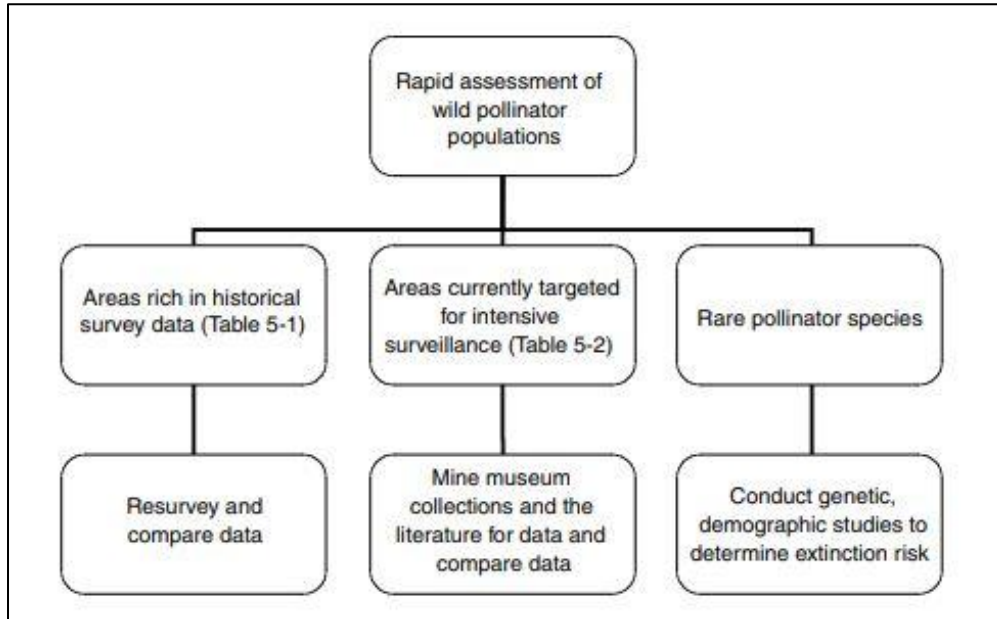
Rapid assessment of wild pollinator populations

Areas rich in historical survey data (Table 5-1)

Areas currently targeted for intensive surveillance (Table 5-2)

Rare pollinator species

Resurvey and compare data

Mine museum collections and the literature for data and compare data

Conduct genetic, demographic studies to determine extinction risk